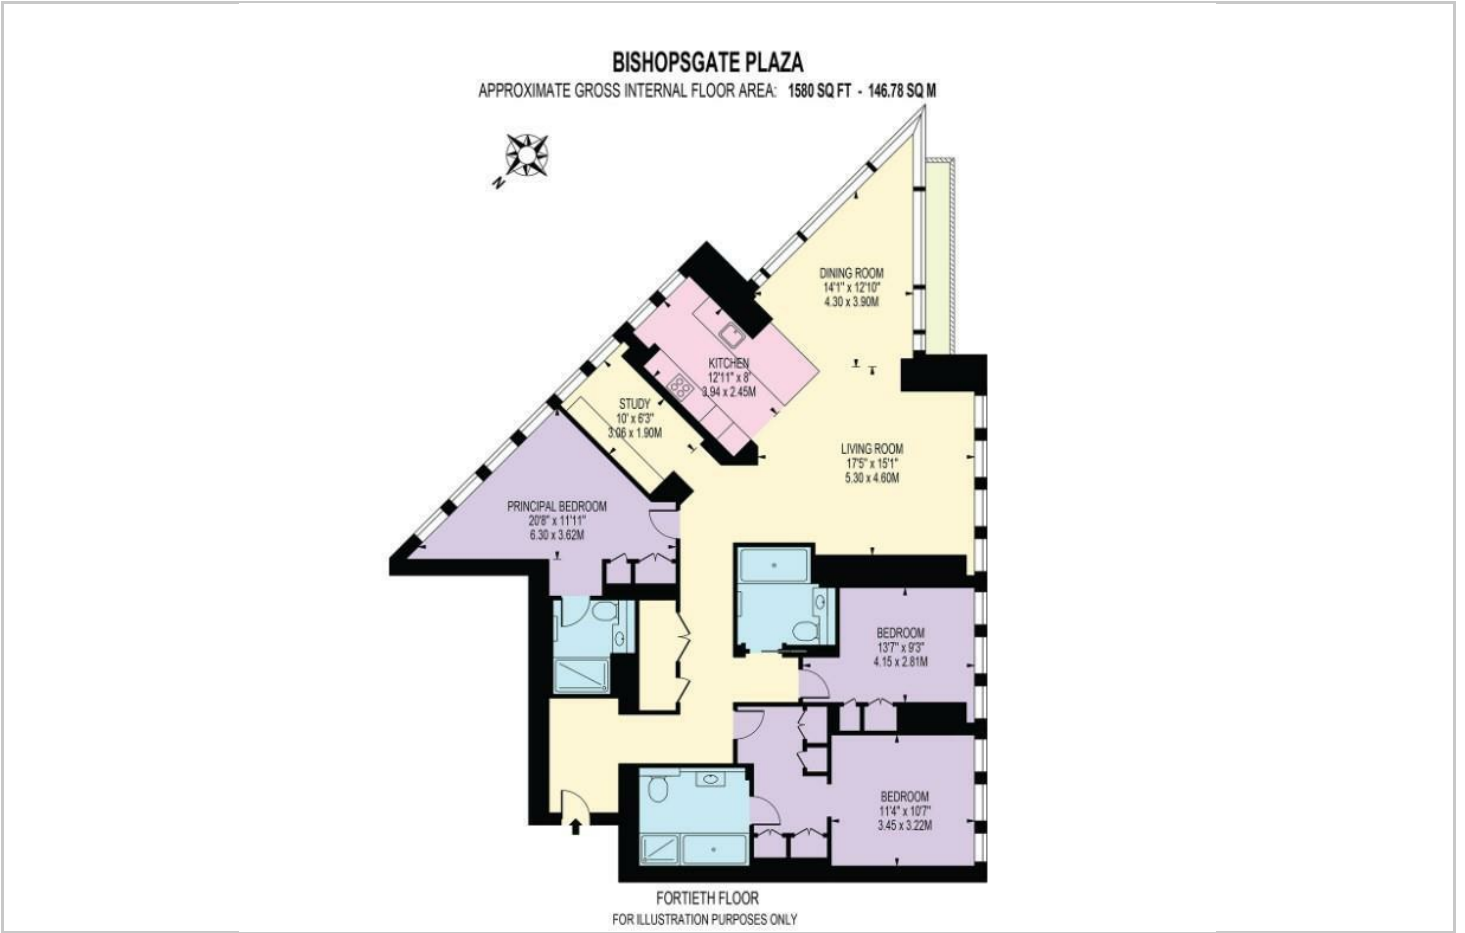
BISHOPSGATE PLAZA
APPROXIMATE GROSS INTERNAL FLOOR AREA: 1580 SQ FT - 146.78 SQ M

N

DINING ROOM
14'1" x 12'10"
4.30 x 3.90M

KITCHEN
12'11" x 8'
3.94 x 2.45M

STUDY
10' x 6'3"
3.06 x 1.90M

LIVING ROOM
17'5" x 15'1"
5.30 x 4.60M

PRINCIPAL BEDROOM
20'8" x 11'11"
6.30 x 3.62M

BEDROOM
13'7" x 9'3"
4.15 x 2.81M

BEDROOM
11'4" x 10'7"
3.45 x 3.22M

FORTIETH FLOOR
FOR ILLUSTRATION PURPOSES ONLY